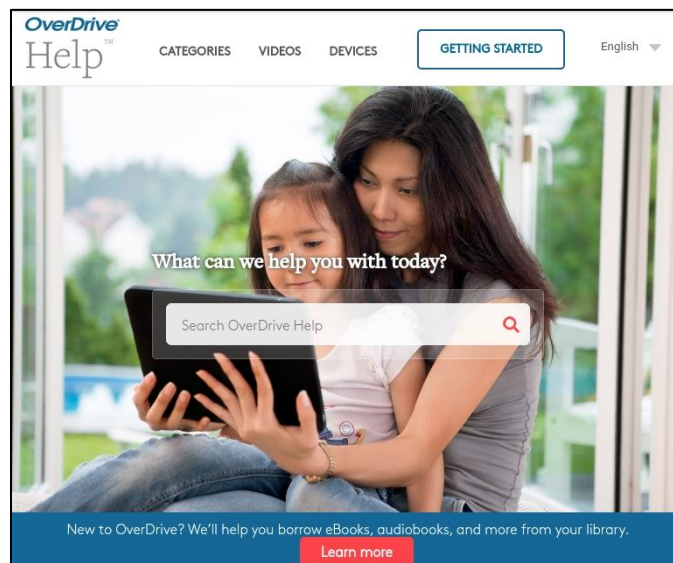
OverDrive
Help™

CATEGORIES VIDEOS DEVICES GETTING STARTED English

What can we help you with today?

Search OverDrive Help

New to OverDrive? We'll help you borrow eBooks, audiobooks, and more from your library.

Learn more